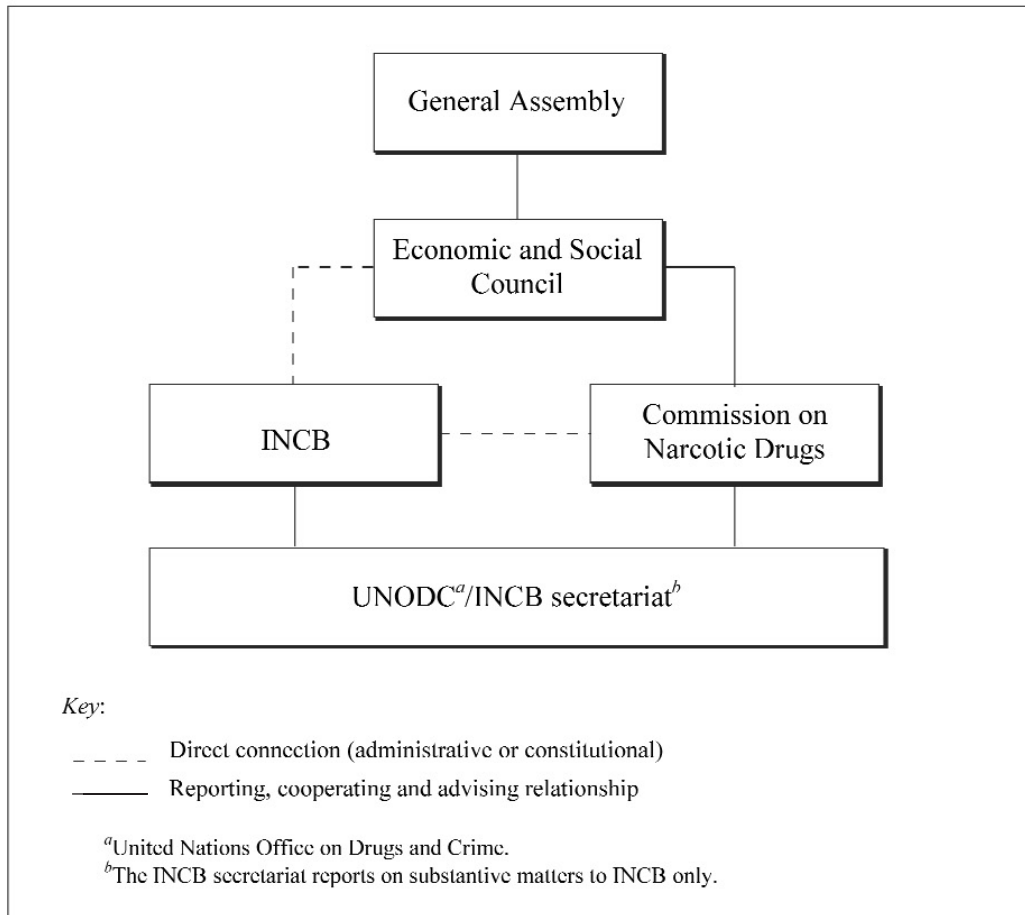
General Assembly

Economic and Social Council

INCB

Commission on Narcotic Drugs

UNODC$^{a}$/INCB secretariat$^{b}$

Key:

Direct connection (administrative or constitutional)

Reporting, cooperating and advising relationship

$^{a}$United Nations Office on Drugs and Crime.
$^{b}$The INCB secretariat reports on substantive matters to INCB only.